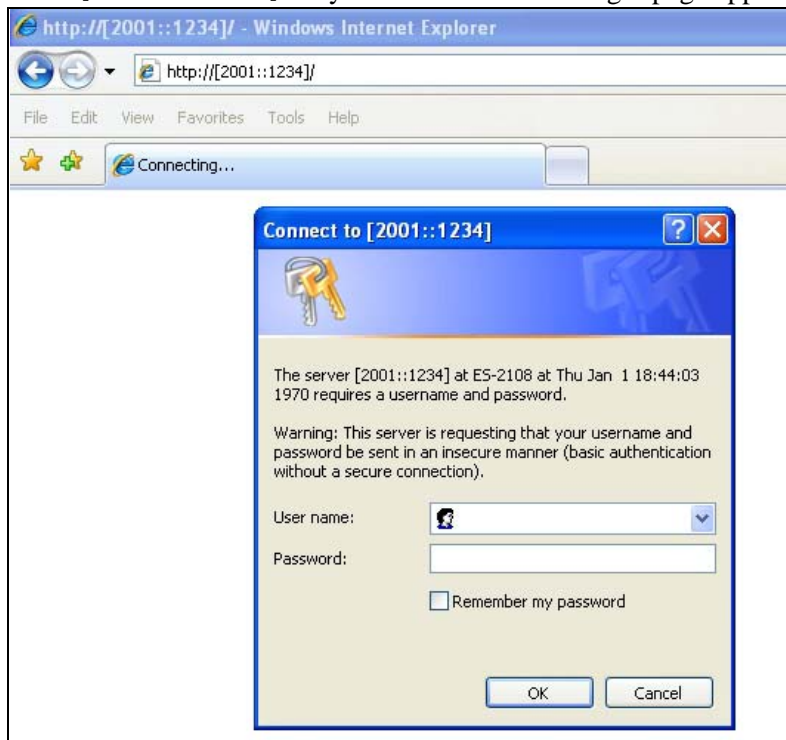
http://[2001::1234]/ - Windows Internet Explorer

http://[2001::1234]/

File Edit View Favorites Tools Help

Connecting...

Connect to [2001::1234]

The server [2001::1234] at ES-2108 at Thu Jan 1 18:44:03 1970 requires a username and password.

Warning: This server is requesting that your username and password be sent in an insecure manner (basic authentication without a secure connection).

User name:

Password:

Remember my password

OK Cancel